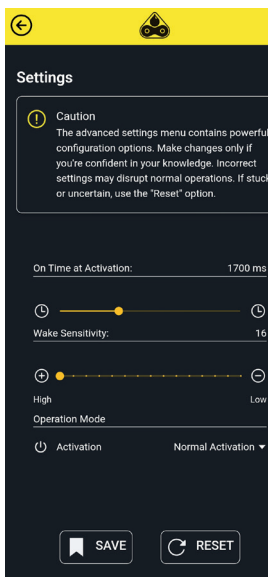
Settings

Caution
The advanced settings menu contains powerful configuration options. Make changes only if you're confident in your knowledge. Incorrect settings may disrupt normal operations. If stuck or uncertain, use the "Reset" option.

On Time at Activation: 1700 ms

Wake Sensitivity: 16

High Low

Operation Mode

Activation Normal Activation

SAVE RESET